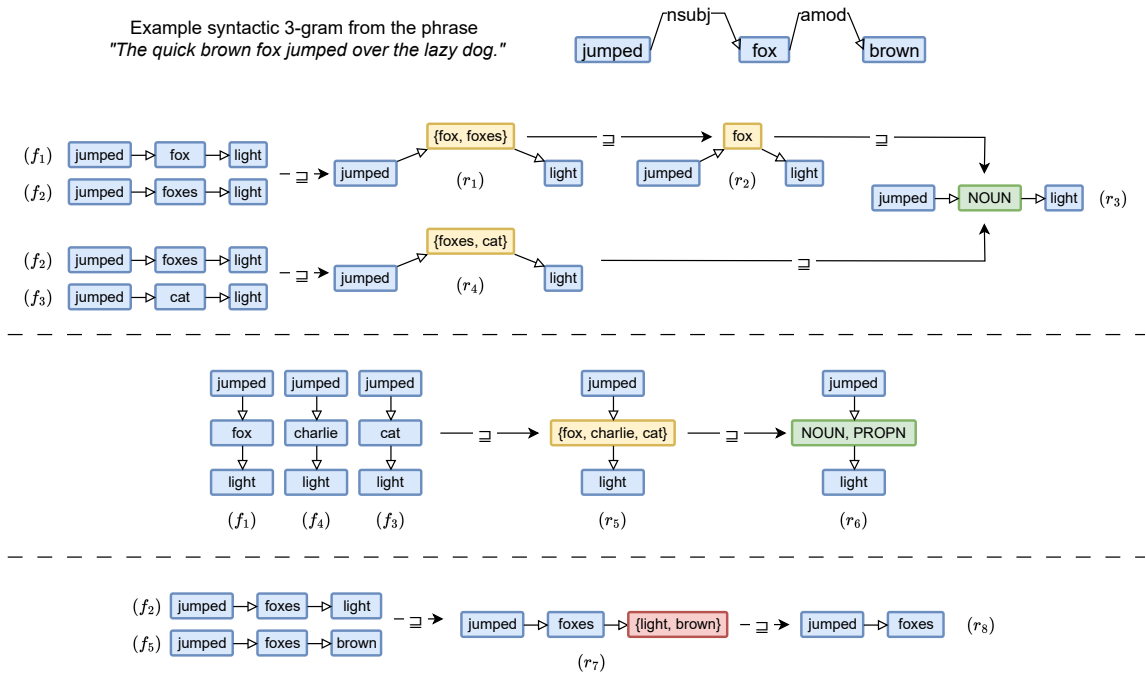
Example syntactic 3-gram from the phrase
*"The quick brown fox jumped over the lazy dog."*

jumped nsubj fox amod brown

$(f_1)$ jumped fox light
$(f_2)$ jumped foxes light
$\sqsupseteq$
jumped {fox, foxes} light $(r_1)$
$\sqsupseteq$
jumped fox light $(r_2)$
$\sqsupseteq$
jumped NOUN light $(r_3)$

$(f_2)$ jumped foxes light
$(f_3)$ jumped cat light
$\sqsupseteq$
jumped {foxes, cat} light $(r_4)$
$\sqsupseteq$

jumped fox light $(f_1)$
jumped charlie light $(f_4)$
jumped cat light $(f_3)$
$\sqsupseteq$
jumped {fox, charlie, cat} light $(r_5)$
$\sqsupseteq$
jumped NOUN, PROPN light $(r_6)$

$(f_2)$ jumped foxes light
$(f_5)$ jumped foxes brown
$\sqsupseteq$
jumped foxes {light, brown} $(r_7)$
$\sqsupseteq$
jumped foxes $(r_8)$